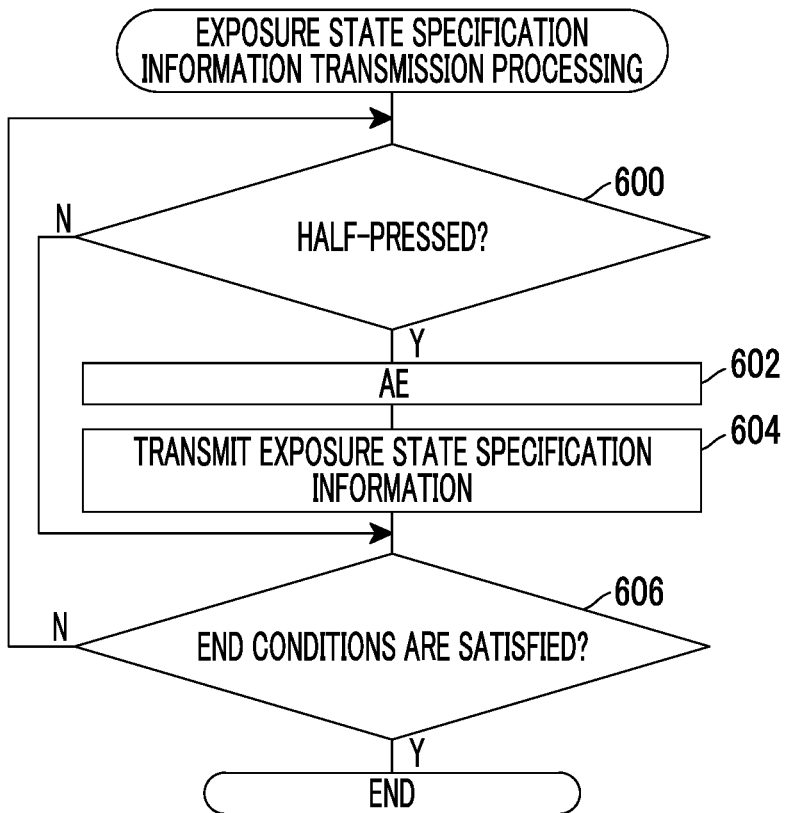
EXPOSURE STATE SPECIFICATION INFORMATION TRANSMISSION PROCESSING

600

N

HALF-PRESSED?

Y

AE

602

TRANSMIT EXPOSURE STATE SPECIFICATION INFORMATION

604

606

N

END CONDITIONS ARE SATISFIED?

Y

END